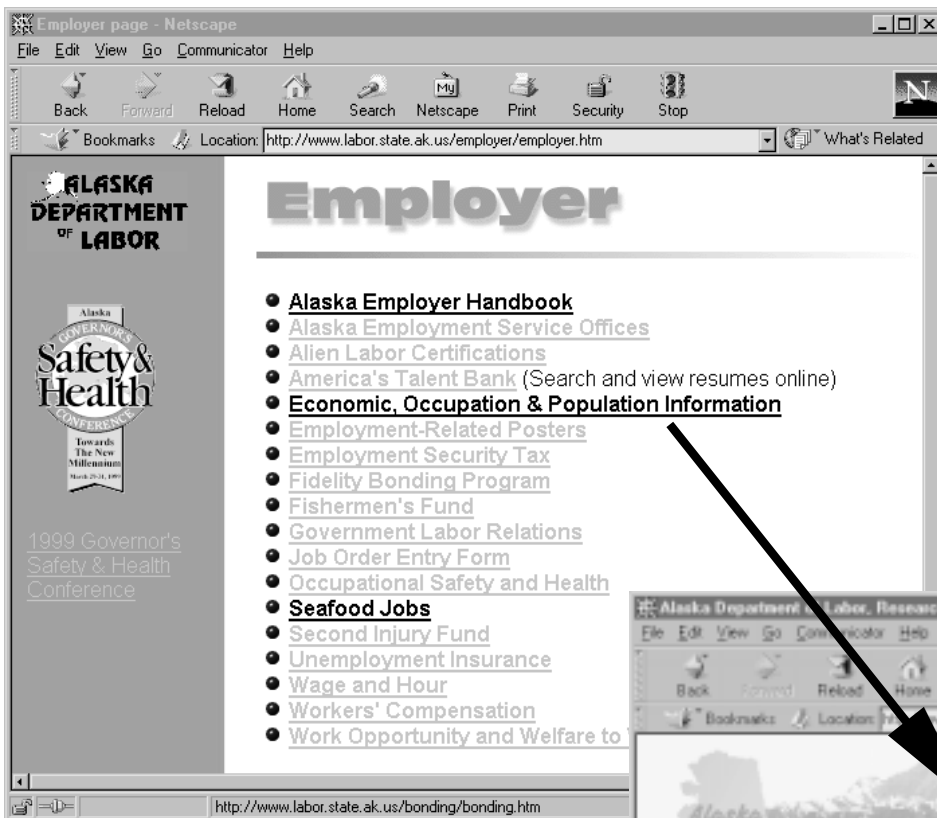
Employer page - Netscape

File Edit View Go Communicator Help

Back Forward Reload Home Search Netscape Print Security Stop

Bookmarks Location: http://www.labor.state.ak.us/employer/employer.htm What's Related

ALASKA DEPARTMENT OF LABOR

Alaska GOVERNOR'S Safety & Health CONFERENCE Towards The New Millennium March 29-31, 1999

1999 Governor's Safety & Health Conference

Employer

- Alaska Employer Handbook
- Alaska Employment Service Offices
- Alien Labor Certifications
- America's Talent Bank (Search and view resumes online)
- Economic, Occupation & Population Information
- Employment-Related Posters
- Employment Security Tax
- Fidelity Bonding Program
- Fishermen's Fund
- Government Labor Relations
- Job Order Entry Form
- Occupational Safety and Health
- Seafood Jobs
- Second Injury Fund
- Unemployment Insurance
- Wage and Hour
- Workers' Compensation
- Work Opportunity and Welfare to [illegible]

Alaska Department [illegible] Labor, Research

File Edit View Go Communicator Help

Back Forward Reload Home

Bookmarks Location: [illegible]

Alaska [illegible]

http://www.labor.state.ak.us/bonding/bonding.htm